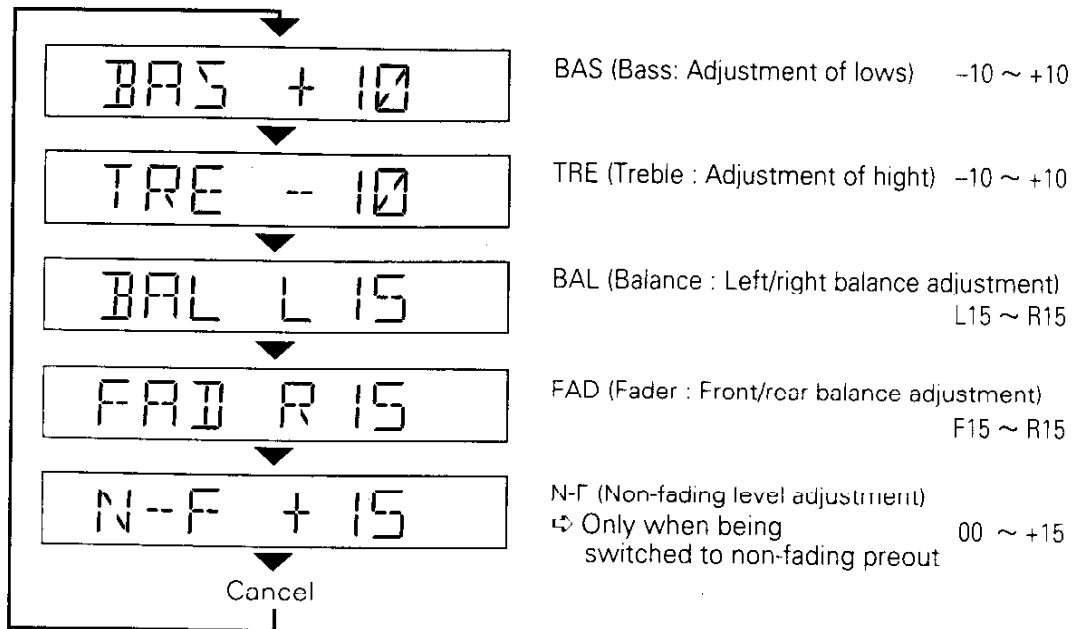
BAS +10

BAS (Bass: Adjustment of lows) $-10 \sim +10$

TRE -10

TRE (Treble : Adjustment of hight) $-10 \sim +10$

BAL L15

BAL (Balance : Left/right balance adjustment) L15 ~ R15

FAD R15

FAD (Fader : Front/rear balance adjustment) F15 ~ R15

N-F +15

N-F (Non-fading level adjustment)
⇨ Only when being switched to non-fading preout 00 ~ +15

Cancel